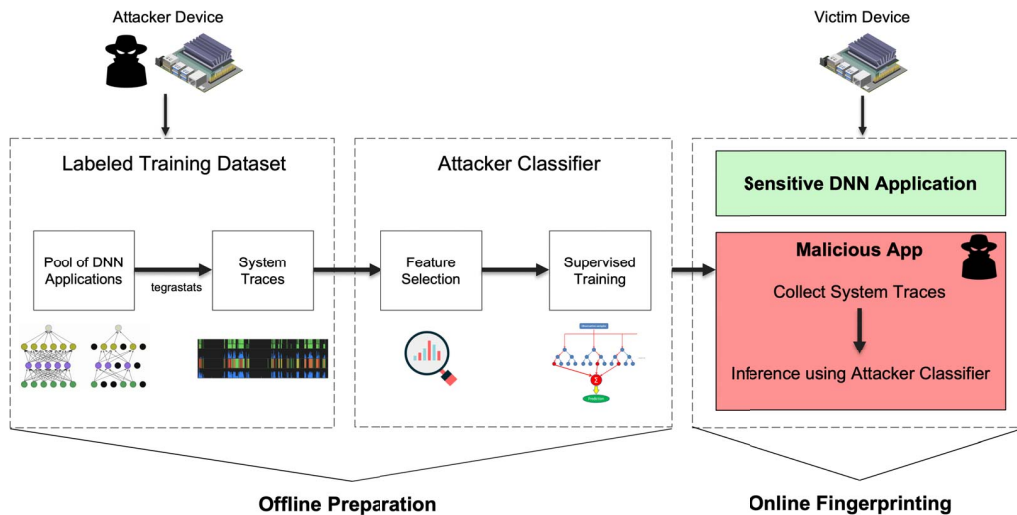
Attacker Device

Victim Device

Labeled Training Dataset

Pool of DNN Applications

tegrastats

System Traces

Attacker Classifier

Feature Selection

Supervised Training

Sensitive DNN Application

Malicious App

Collect System Traces

Inference using Attacker Classifier

Offline Preparation

Online Fingerprinting